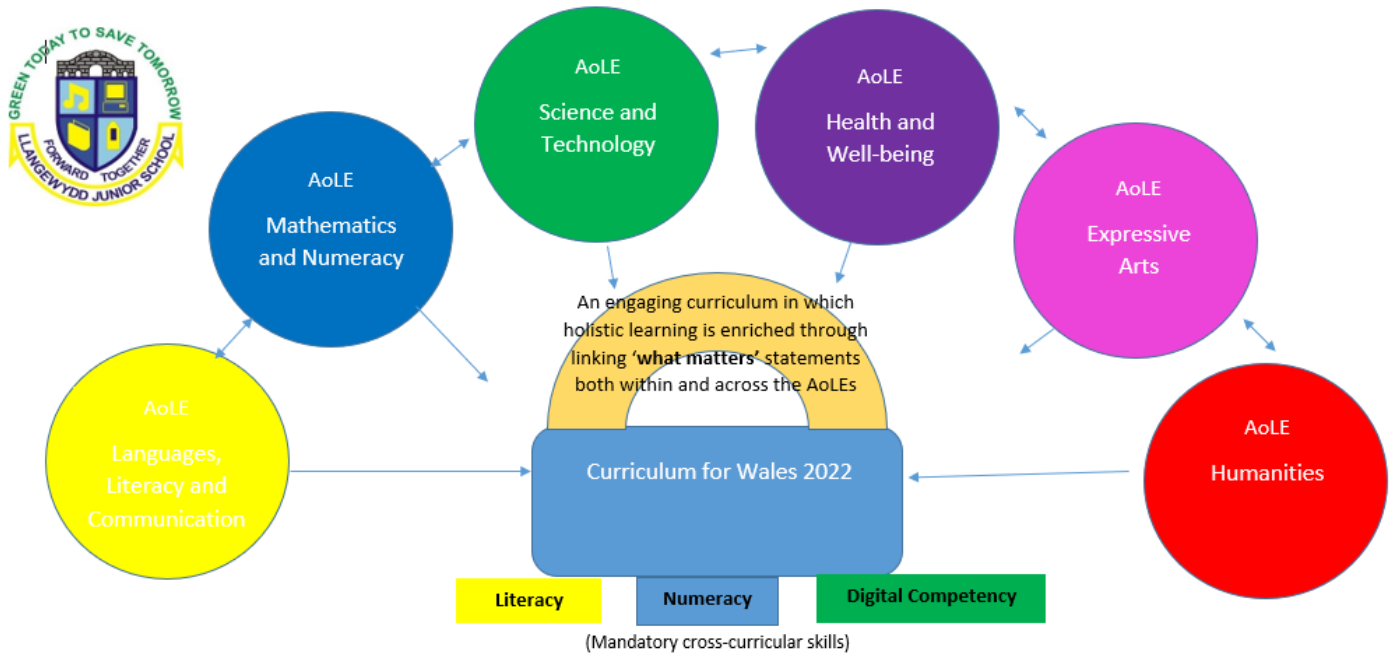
GREEN TODAY TO SAVE TOMORROW
FORWARD TOGETHER
LLANGEWYDD JUNIOR SCHOOL

AoLE
Science and Technology

AoLE
Health and Well-being

AoLE
Mathematics and Numeracy

AoLE
Expressive Arts

An engaging curriculum in which holistic learning is enriched through linking **'what matters'** statements both within and across the AoLEs

AoLE
Languages, Literacy and Communication

Curriculum for Wales 2022

AoLE
Humanities

Literacy

Numeracy

Digital Competency

(Mandatory cross-curricular skills)